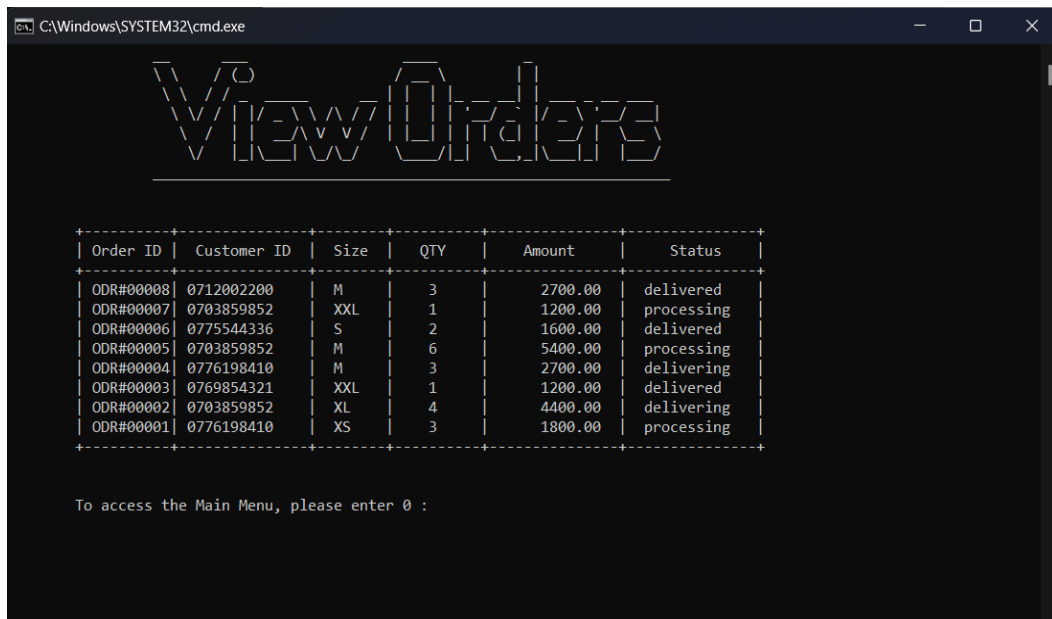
C:\Windows\SYSTEM32\cmd.exe

View Orders

| Order ID | Customer ID | Size | QTY | Amount | Status |
|---|---|---|---|---|---|
| ODR#00008 | 0712002200 | M | 3 | 2700.00 | delivered |
| ODR#00007 | 0703859852 | XXL | 1 | 1200.00 | processing |
| ODR#00006 | 0775544336 | S | 2 | 1600.00 | delivered |
| ODR#00005 | 0703859852 | M | 6 | 5400.00 | processing |
| ODR#00004 | 0776198410 | M | 3 | 2700.00 | delivering |
| ODR#00003 | 0769854321 | XXL | 1 | 1200.00 | delivered |
| ODR#00002 | 0703859852 | XL | 4 | 4400.00 | delivering |
| ODR#00001 | 0776198410 | XS | 3 | 1800.00 | processing |

To access the Main Menu, please enter 0 :